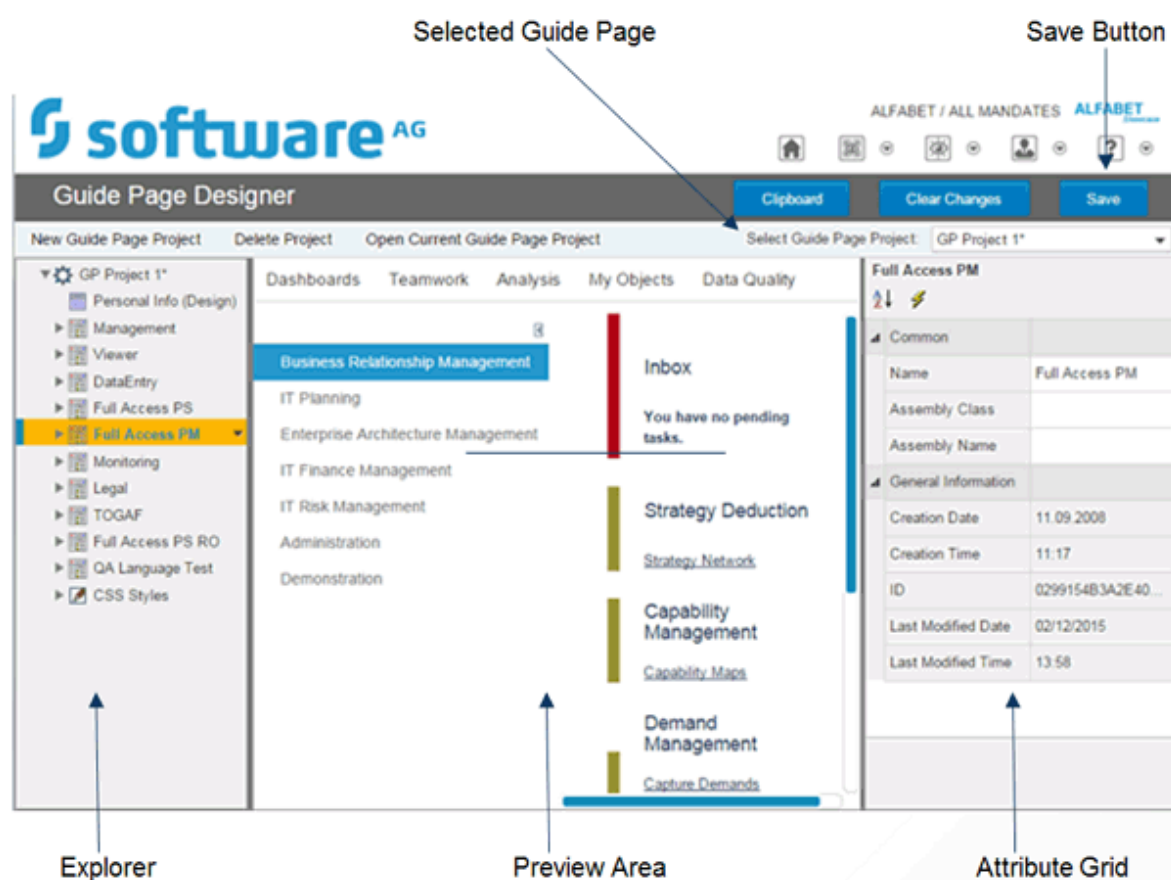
Selected Guide Page

Save Button

software AG

ALFABET / ALL MANDATES ALFABET

Guide Page Designer

Clipboard

Clear Changes

Save

New Guide Page Project Delete Project Open Current Guide Page Project

Select Guide Page Project: GP Project 1*

GP Project 1*
Personal Info (Design)
Management
Viewer
DataEntry
Full Access PS
Full Access PM
Monitoring
Legal
TOGAF
Full Access PS RO
QA Language Test
CSS Styles

Dashboards Teamwork Analysis My Objects Data Quality

Business Relationship Management
IT Planning
Enterprise Architecture Management
IT Finance Management
IT Risk Management
Administration
Demonstration

Inbox

You have no pending tasks.

Strategy Deduction

Strategy Network

Capability Management

Capability Maps

Demand Management

Capture Demands

Full Access PM

| Common | |
|---|---|
| Name | Full Access PM |
| Assembly Class | |
| Assembly Name | |
| General Information | |
| Creation Date | 11.09.2008 |
| Creation Time | 11:17 |
| ID | 0299154B3A2E40... |
| Last Modified Date | 02/12/2015 |
| Last Modified Time | 13:58 |

Explorer

Preview Area

Attribute Grid